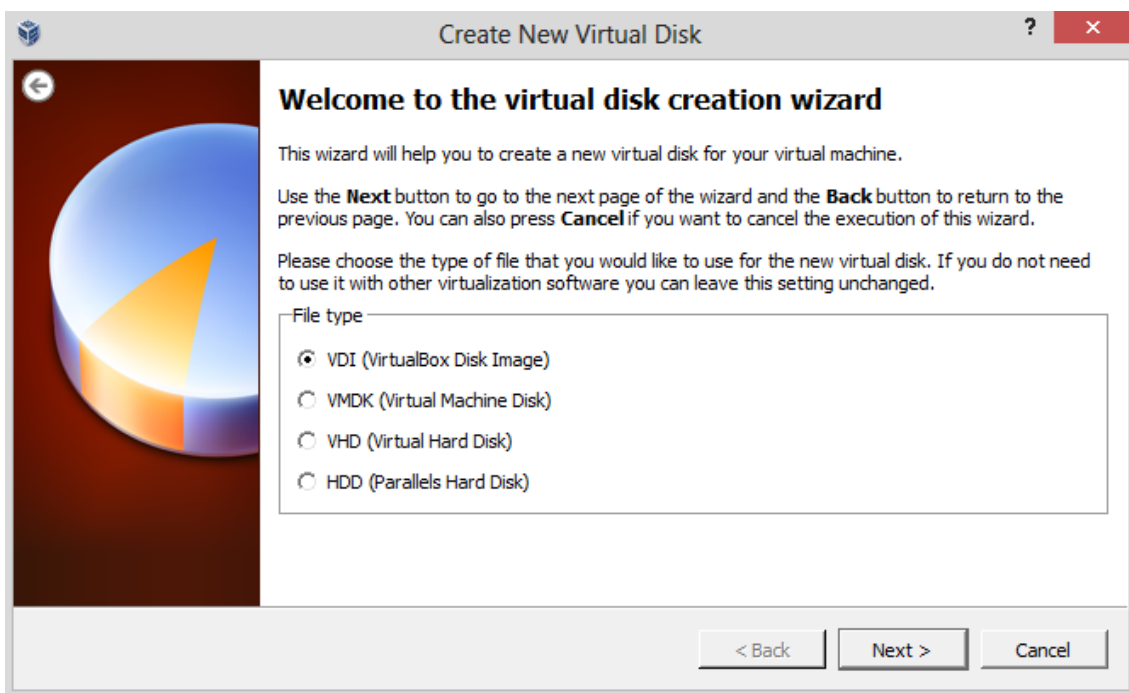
Create New Virtual Disk

?

×

Welcome to the virtual disk creation wizard

This wizard will help you to create a new virtual disk for your virtual machine.

Use the **Next** button to go to the next page of the wizard and the **Back** button to return to the previous page. You can also press **Cancel** if you want to cancel the execution of this wizard.

Please choose the type of file that you would like to use for the new virtual disk. If you do not need to use it with other virtualization software you can leave this setting unchanged.

File type

VDI (VirtualBox Disk Image)

VMDK (Virtual Machine Disk)

VHD (Virtual Hard Disk)

HDD (Parallels Hard Disk)

< Back

Next >

Cancel